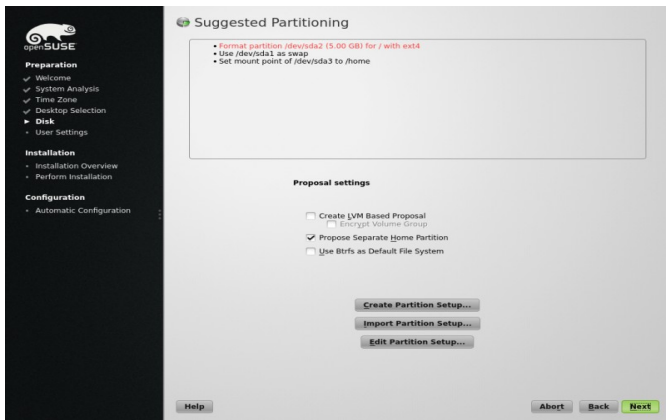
openSUSE

Preparation
Welcome
System Analysis
Time Zone
Desktop Selection
Disk
User Settings

Installation
Installation Overview
Perform Installation

Configuration
Automatic Configuration

Suggested Partitioning

• Format partition /dev/sda2 (5.00 GB) for / with ext4
• Use /dev/sda1 as swap
• Set mount point of /dev/sda3 to /home

Proposal settings

Create LVM Based Proposal
Encrypt Volume Group
Propose Separate Home Partition
Use Btrfs as Default File System

Create Partition Setup...
Import Partition Setup...
Edit Partition Setup...

Help
Abort
Back
Next